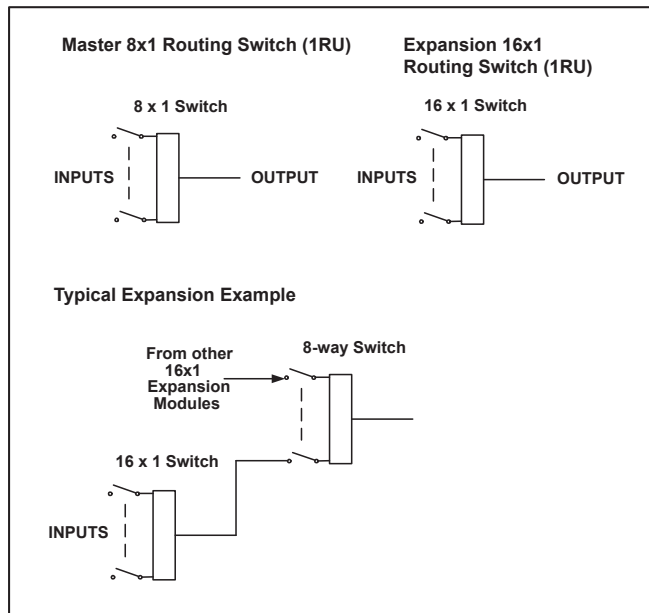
Master 8x1 Routing Switch (1RU)

Expansion 16x1 Routing Switch (1RU)

8 x 1 Switch

INPUTS

OUTPUT

16 x 1 Switch

INPUTS

OUTPUT

Typical Expansion Example

From other 16x1 Expansion Modules

8-way Switch

16 x 1 Switch

INPUTS